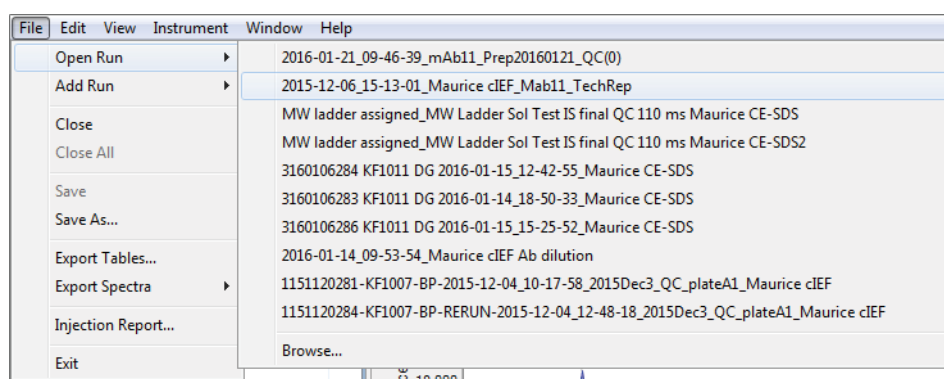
File Edit View Instrument Window Help

Open Run
Add Run
Close
Close All
Save
Save As...
Export Tables...
Export Spectra
Injection Report...
Exit

2016-01-21_09-46-39_mAb11_Prep20160121_QC(0)
2015-12-06_15-13-01_Maurice cIEF_Mab11_TechRep
MW ladder assigned_MW Ladder Sol Test IS final QC 110 ms Maurice CE-SDS
MW ladder assigned_MW Ladder Sol Test IS final QC 110 ms Maurice CE-SDS2
3160106284 KF1011 DG 2016-01-15_12-42-55_Maurice CE-SDS
3160106283 KF1011 DG 2016-01-14_18-50-33_Maurice CE-SDS
3160106286 KF1011 DG 2016-01-15_15-25-52_Maurice CE-SDS
2016-01-14_09-53-54_Maurice cIEF Ab dilution
1151120281-KF1007-BP-2015-12-04_10-17-58_2015Dec3_QC_plateA1_Maurice cIEF
1151120284-KF1007-BP-RERUN-2015-12-04_12-48-18_2015Dec3_QC_plateA1_Maurice cIEF
Browse...